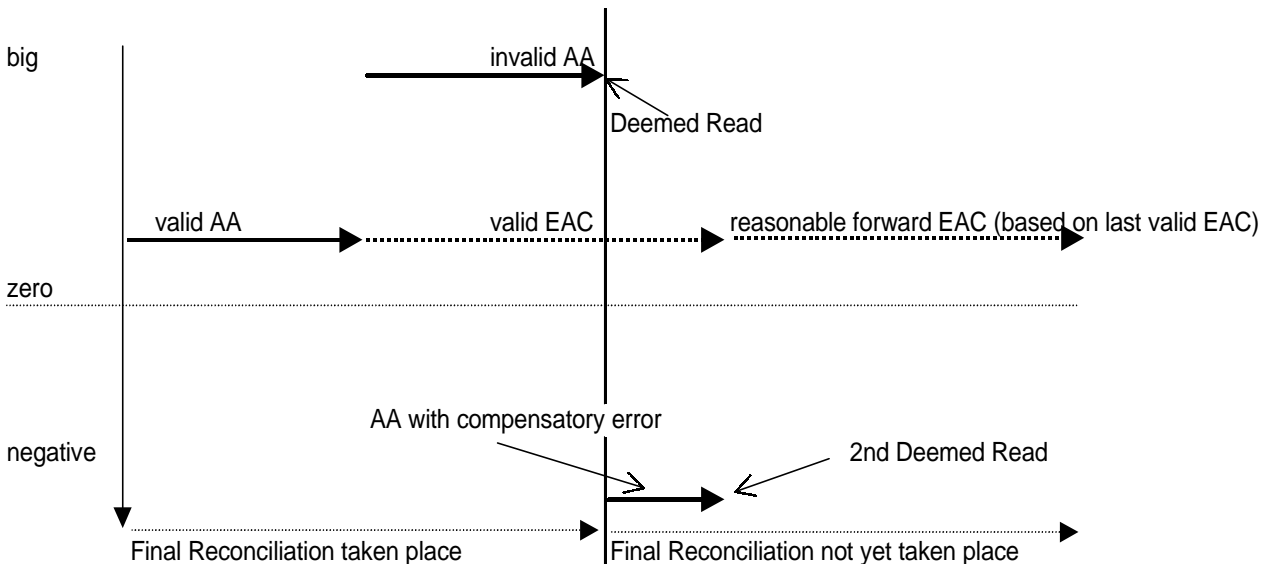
big

invalid AA

Deemed Read

valid AA

valid EAC

reasonable forward EAC (based on last valid EAC)

zero

AA with compensatory error

negative

2nd Deemed Read

Final Reconciliation taken place

Final Reconciliation not yet taken place